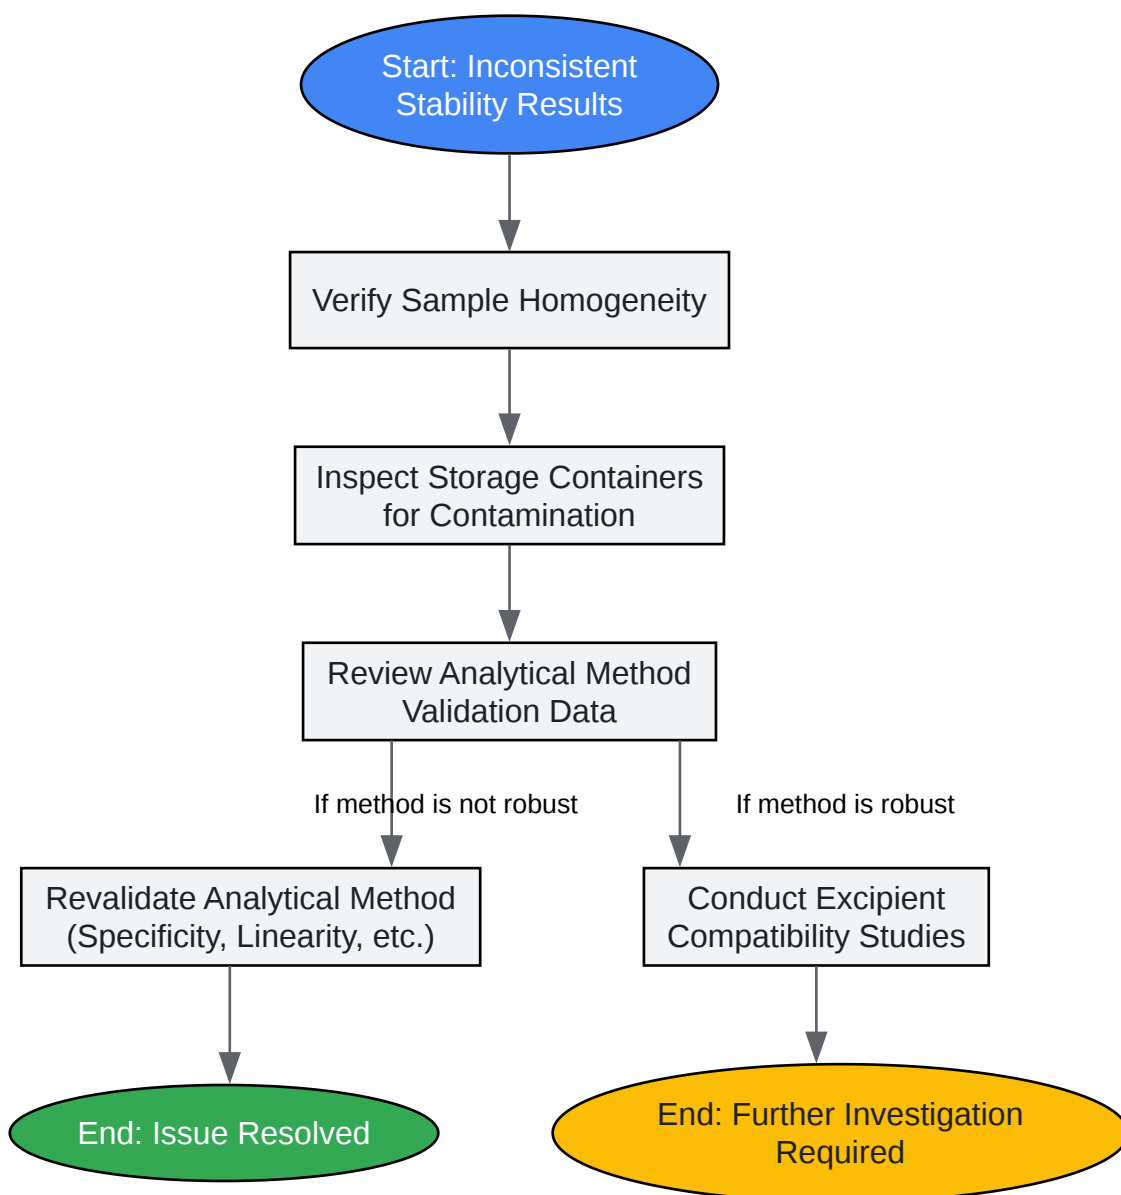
Start: Inconsistent Stability Results

Verify Sample Homogeneity

Inspect Storage Containers for Contamination

Review Analytical Method Validation Data

If method is not robust

If method is robust

Revalidate Analytical Method (Specificity, Linearity, etc.)

Conduct Excipient Compatibility Studies

End: Issue Resolved

End: Further Investigation Required